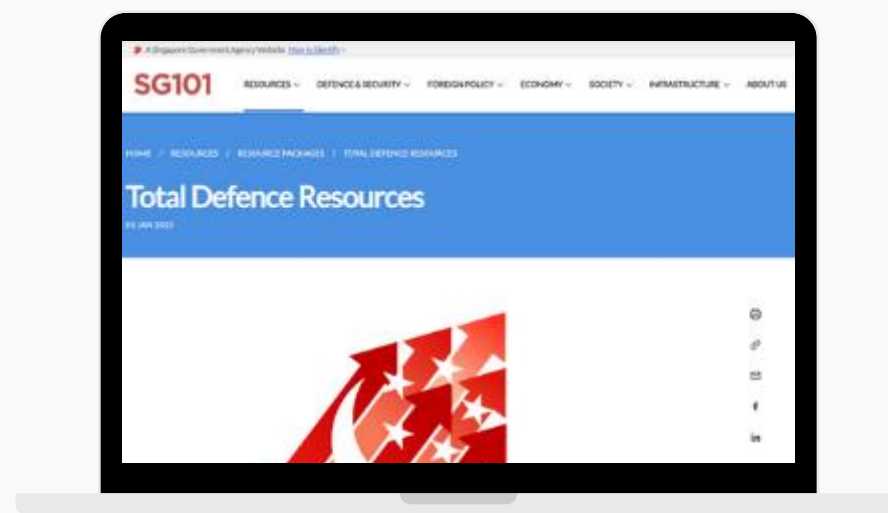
A Singapore Government Agency Website How to Identify

SG101

RESOURCES DEFENCE & SECURITY FOREIGN POLICY ECONOMY SOCIETY INFRASTRUCTURE ABOUT US

HOME / RESOURCES / RESOURCE PACKAGES / TOTAL DEFENCE RESOURCES

Total Defence Resources

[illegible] JAN 2022

f

in